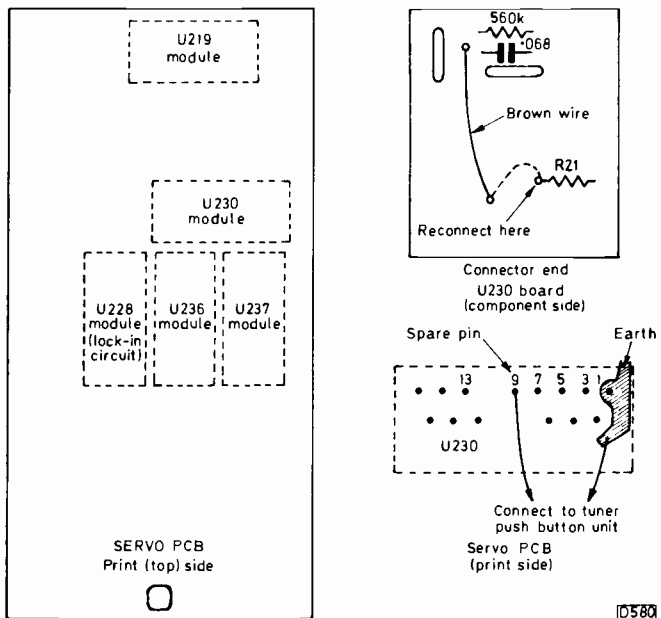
U219 module

U230 module

U228 module (lock-in circuit)

U236 module

U237 module

SERVO PCB
Print (top) side

560k

·068

Brown wire

R21

Reconnect here

Connector end
U230 board
(component side)

Spare pin

Earth

13

9

7

5

3

1

U230

Connect to tuner push button unit

Servo PCB
(print side)

D580